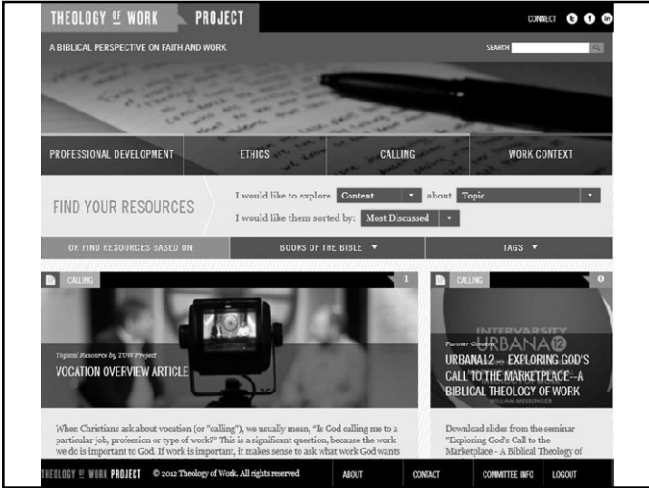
THEOLOGY OF WORK PROJECT

CONNECT

A BIBLICAL PERSPECTIVE ON FAITH AND WORK

SEARCH

PROFESSIONAL DEVELOPMENT

ETHICS

CALLING

WORK CONTEXT

FIND YOUR RESOURCES

I would like to explore Content about Topic

I would like them sorted by: Most Discussed

OR FIND RESOURCES BASED ON

BOOKS OF THE BIBLE ▼

TAGS ▼

CALLING

1

Topical Resources by TOW Project

VOCATION OVERVIEW ARTICLE

When Christians ask about vocation (or "calling"), we usually mean, "Is God calling me to a particular job, profession or type of work?" This is a significant question, because the work we do is important to God. If work is important, it makes sense to ask what work God wants

CALLING

0

INTERVARSITY URBANA 12

URBANA12 — EXPLORING GOD'S CALL TO THE MARKETPLACE—A BIBLICAL THEOLOGY OF WORK

WILLIAM MESSENGER

Download slides from the seminar "Exploring God's Call to the Marketplace - A Biblical Theology of

THEOLOGY OF WORK PROJECT © 2012 Theology of Work. All rights reserved

ABOUT

CONTACT

COMMITTEE INFO

LOGOUT